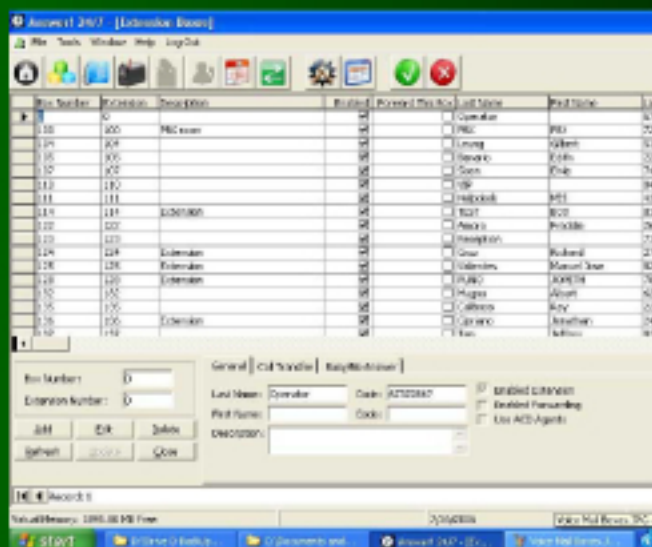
Answer! 24/7 - [Extension Boxes]

File Tools Window Help LogOut

| Box Number | Extension | Description | Enabled | Forward This Box | Last Name | First Name |
|---|---|---|---|---|---|---|
| 0 | 0 | | ☑ | ☐ | Operator | |
| 100 | 100 | PBX room | ☑ | ☐ | PBX | PBX |
| 104 | 104 | | ☑ | ☐ | Leung | Gilbert |
| 105 | 105 | | ☑ | ☐ | Renato | Edith |
| 107 | 107 | | ☑ | ☐ | Soon | Chip |
| 110 | 110 | | ☑ | ☐ | VIP | |
| 111 | 111 | | ☑ | ☐ | Helpdesk | MIS |
| 114 | 114 | Extension | ☑ | ☐ | TEST | BOB |
| 122 | 122 | | ☑ | ☐ | Ameris | Freddie |
| 123 | 123 | | ☑ | ☐ | Reception | |
| 124 | 124 | Extension | ☑ | ☐ | Gow | Richard |
| 125 | 125 | Extension | ☑ | ☐ | Valencies | Manuel Jose |
| 128 | 128 | Extension | ☑ | ☐ | PUNO | JOSEPH |
| 130 | 130 | | ☑ | ☐ | Hughes | Albert |
| 135 | 135 | | ☑ | ☐ | Calderon | Ray |
| 136 | 136 | Extension | ☑ | ☐ | Carrano | Jonathan |
| 138 | 138 | | ☑ | ☐ | Pan | Jeffrey |

Box Number: 0
Extension Number: 0

Add Edit Delete
Refresh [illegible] Close

General | Call Transfer | Busy/No Answer

Last Name: Operator
Code: A7320867
First Name:
Code:
Description:

Enabled Extension
Enabled Forwarding
Use ACD Agents

Record: 1

Virtual Memory: 1090.88 MB Free
7/20/2006
Voice Mail Boxes: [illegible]

start
D:\Drive D Backup...
C:\Documents and...
Answer! 24/7 - [E...
Voice Mail Boxes, 3...